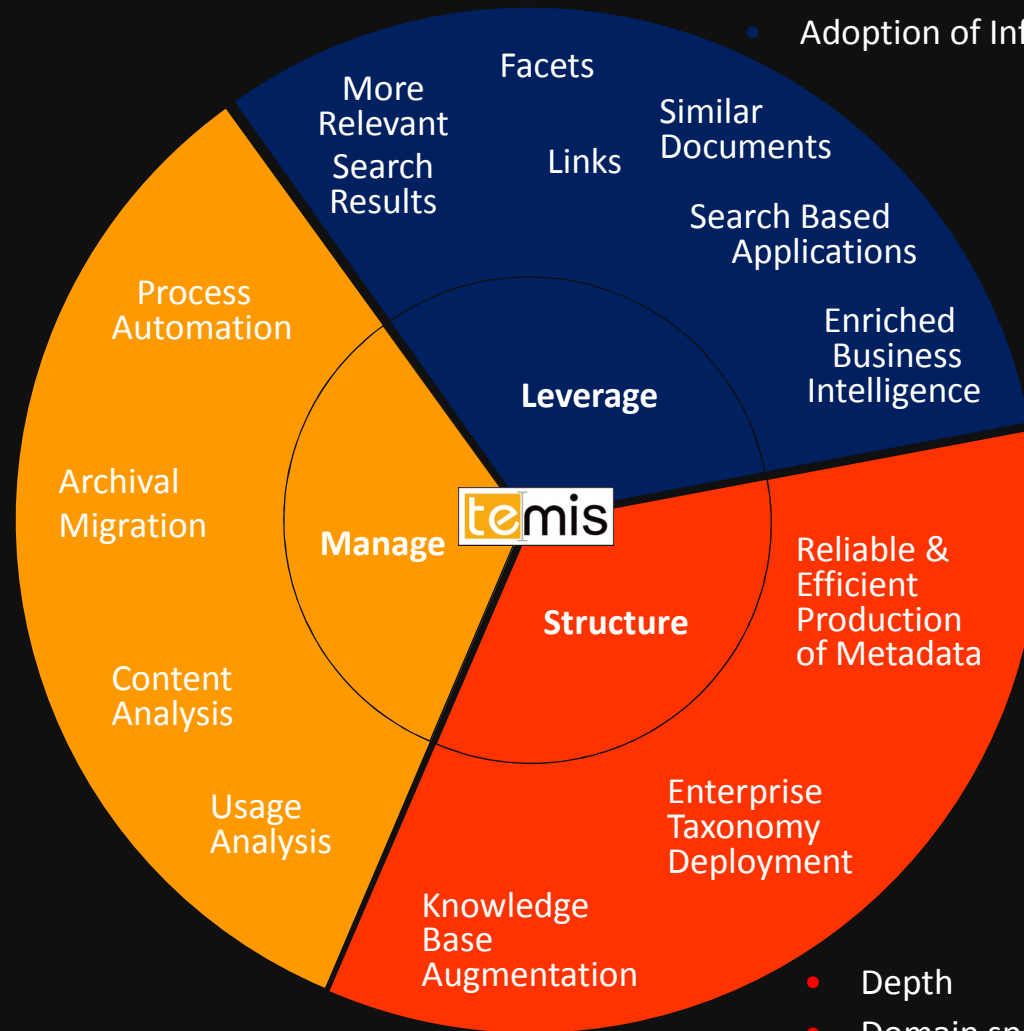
• Adoption of Inf

Facets

More Relevant Search Results

Links

Similar Documents

Search Based Applications

Enriched Business Intelligence

Leverage

Process Automation

Archival Migration

Manage

temis

Structure

Reliable & Efficient Production of Metadata

Content Analysis

Usage Analysis

Enterprise Taxonomy Deployment

Knowledge Base Augmentation

• Depth

• Domain sp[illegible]